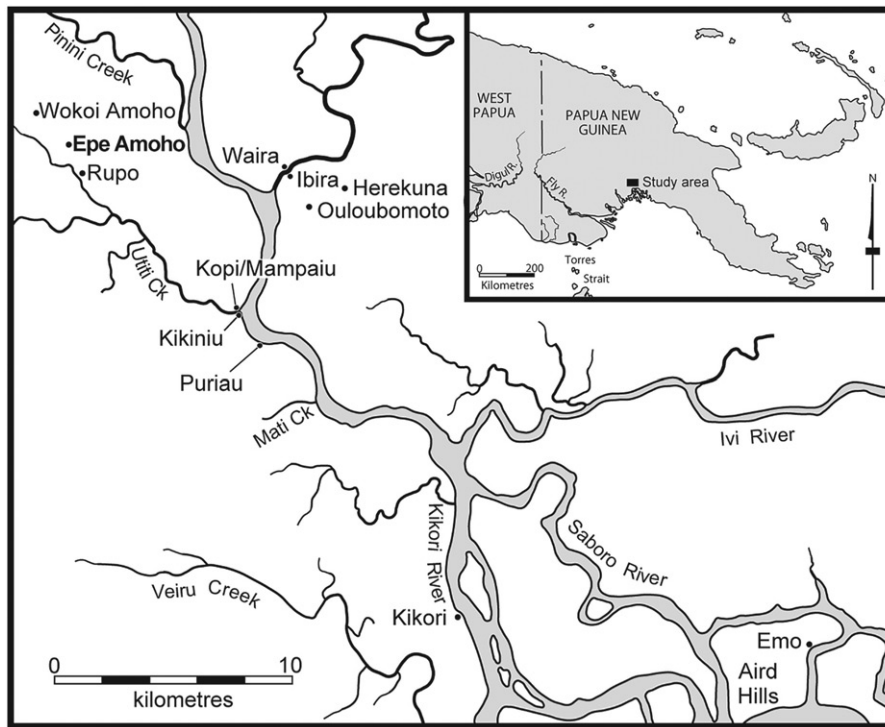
Pinini Creek
Wokoi Amoho
Epe Amoho
Rupo
Waira
Ibira
Herekuna
Ouloubomoto
Utiti Ck
Kopi/Mampaiu
Kikiniu
Puriau
Mati Ck
Ivi River
Kikori River
Saboro River
Veiru Creek
Kikori
Emo
Aird Hills
0
10
kilometres

WEST PAPUA
PAPUA NEW GUINEA
Digul R.
Fly R.
Study area
N
0 200
Kilometres
Torres Strait